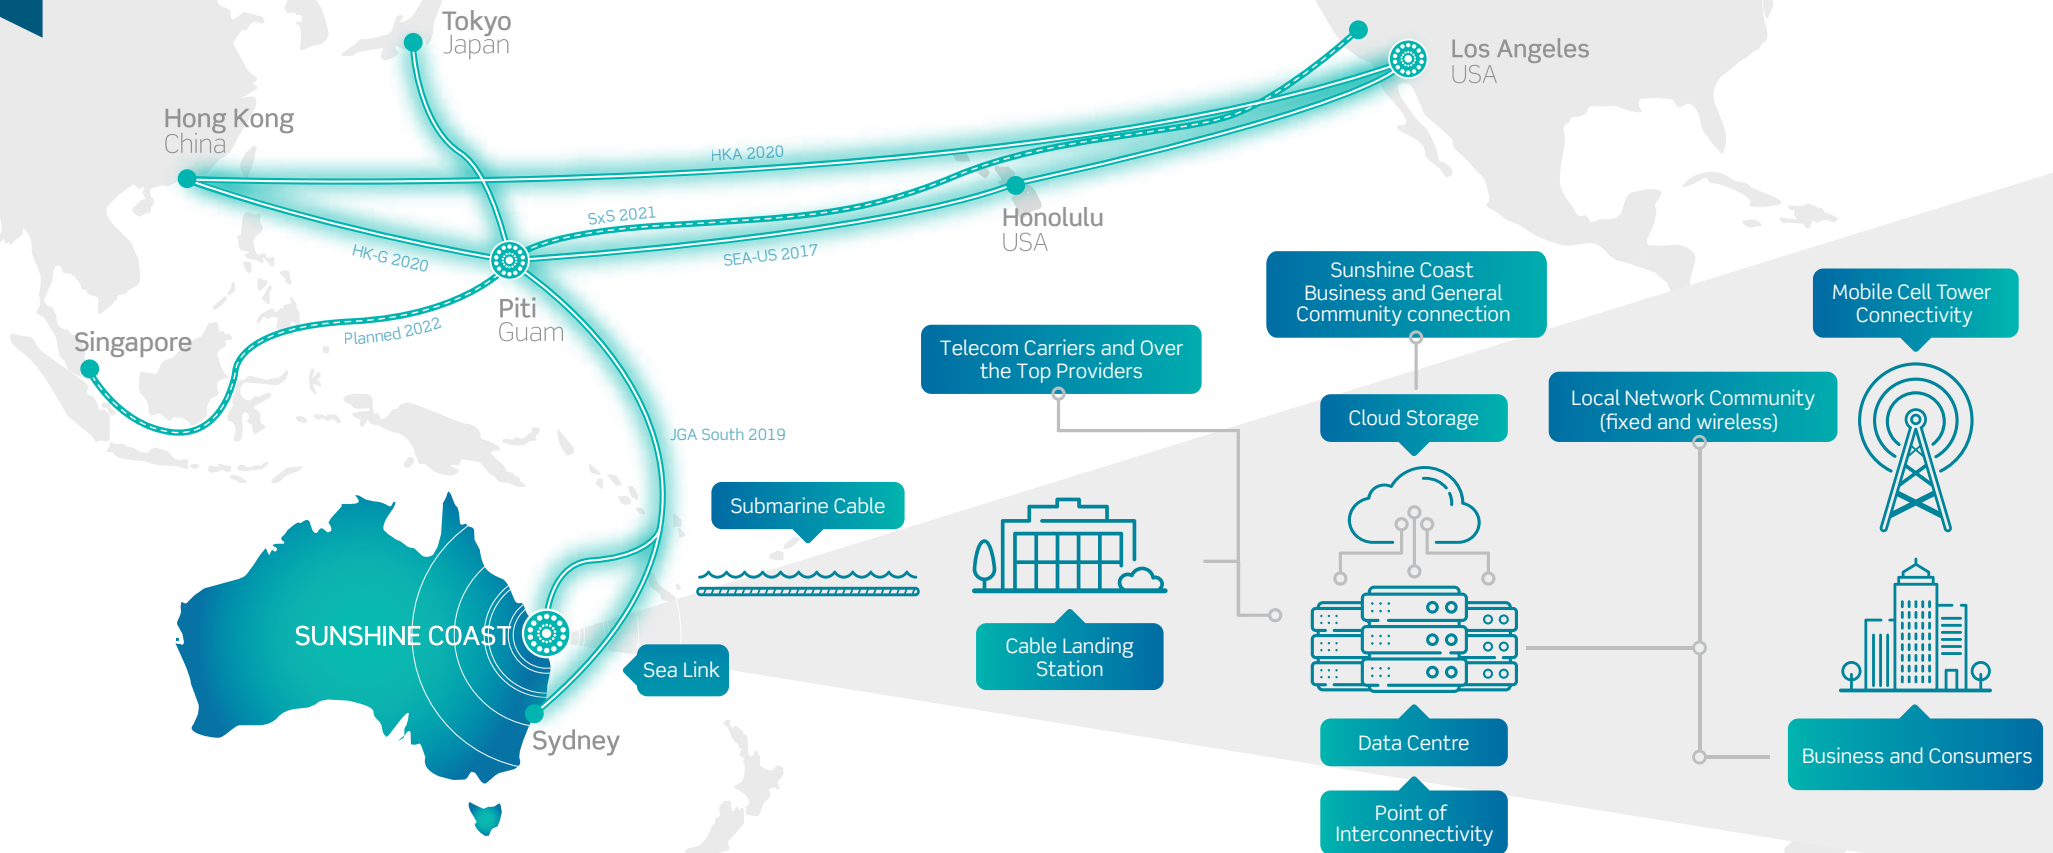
Tokyo
Japan

Los Angeles
USA

Hong Kong
China

HKA 2020

SxS 2021

Honolulu
USA

HK-G 2020

SEA-US 2017

Piti
Guam

Singapore

Planned 2022

Sunshine Coast Business and General Community connection

Mobile Cell Tower Connectivity

Telecom Carriers and Over the Top Providers

Cloud Storage

Local Network Community (fixed and wireless)

JGA South 2019

Submarine Cable

SUNSHINE COAST

Sea Link

Cable Landing Station

Sydney

Data Centre

Business and Consumers

Point of Interconnectivity